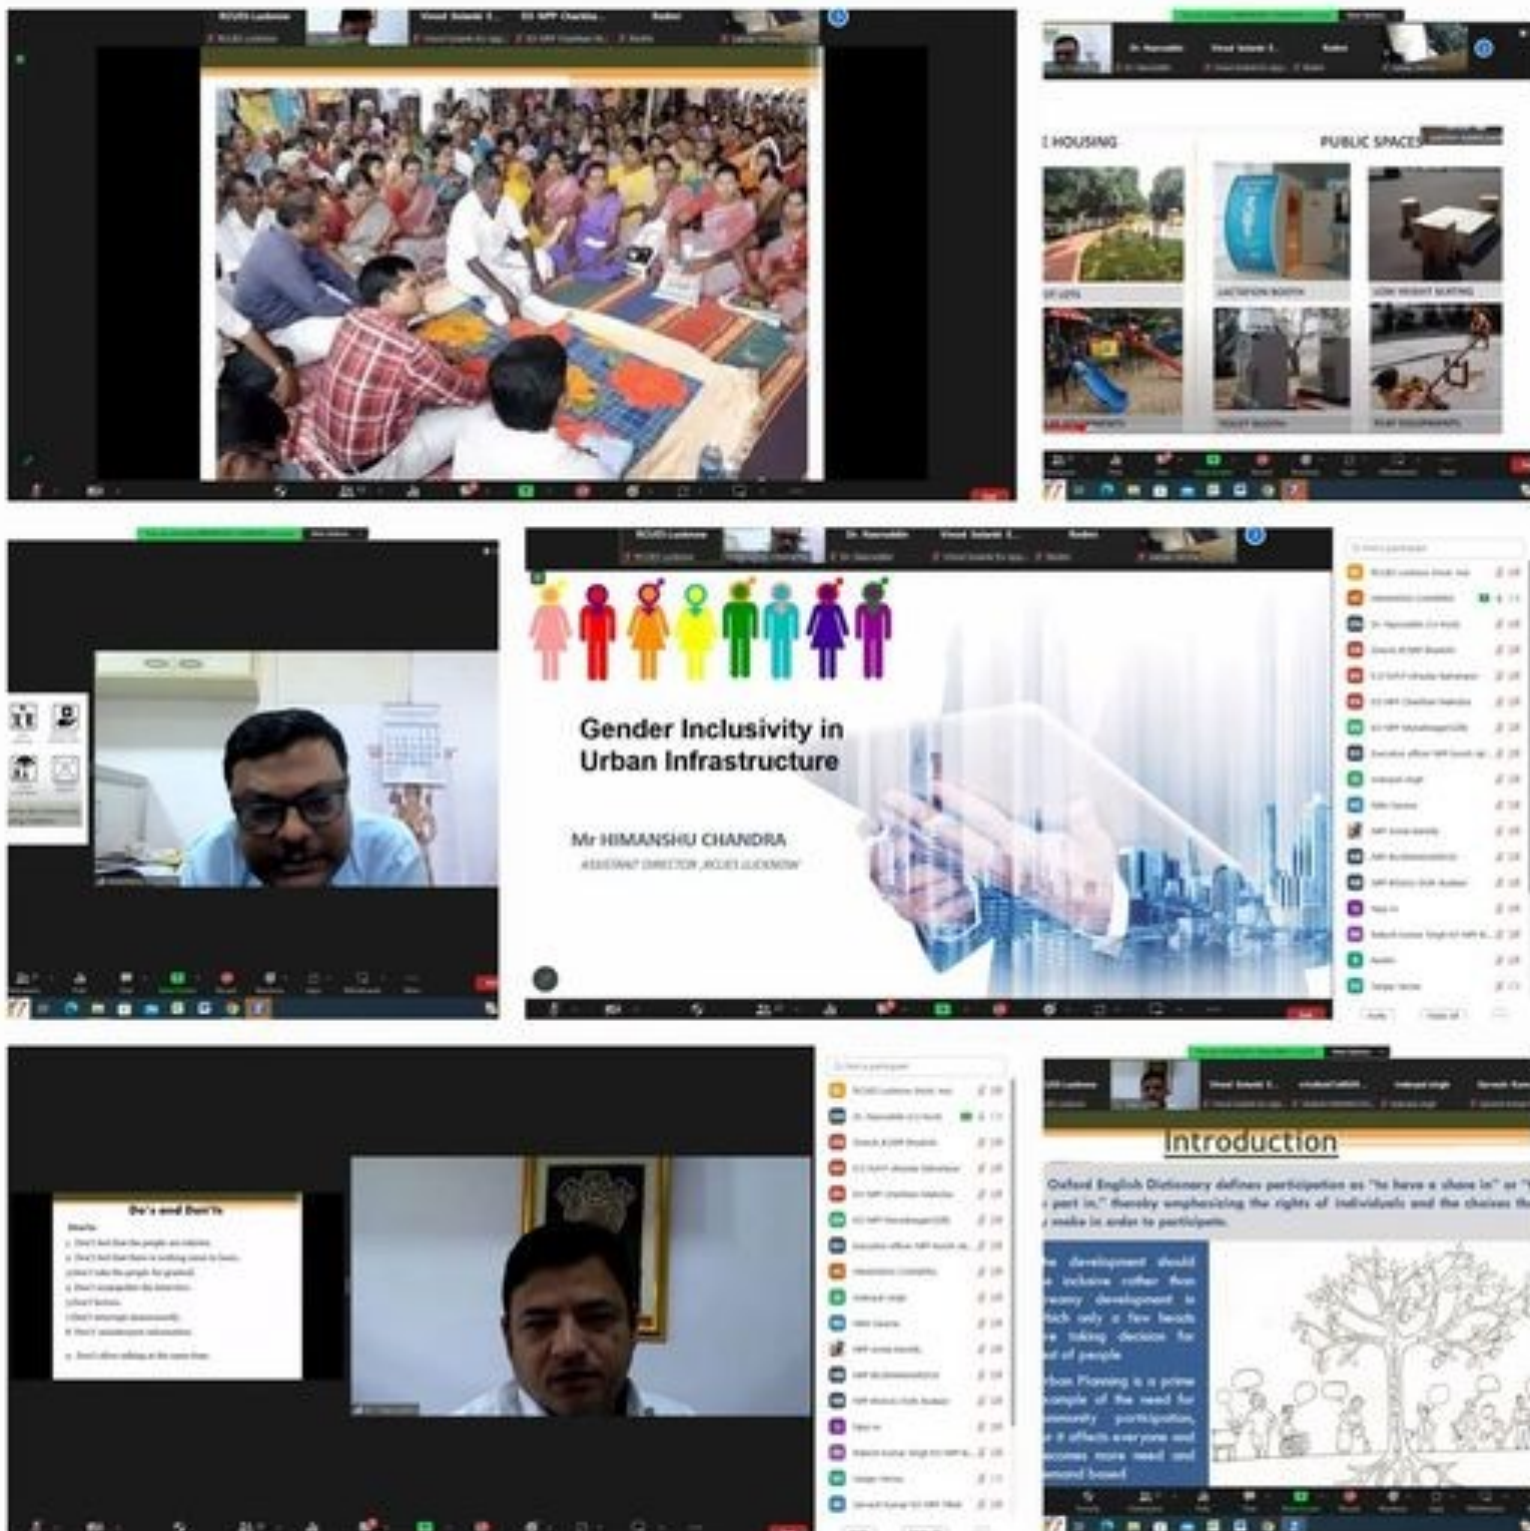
RCUES Lucknow

Vinod Solanki

Radhe

HOUSING

PUBLIC SPACES

LACTATION BOOTH

LOW HEIGHT SEATING

TOILET BOOTH

PLAY EQUIPMENTS

Gender Inclusivity in Urban Infrastructure

Mr HIMANSHU CHANDRA

ASSISTANT DIRECTOR ,RCUES LUCKNOW

Do's and Don'ts

Introduction

Oxford English Dictionary defines participation as "to have a share in" or "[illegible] part in," thereby emphasizing the rights of individuals and the choices th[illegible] make in order to participate.

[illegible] development should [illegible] inclusive rather than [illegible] development in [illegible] only a few heads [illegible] taking decision for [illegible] of people

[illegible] Planning is a prime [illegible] of the need for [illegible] participation, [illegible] it affects everyone and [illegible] more need and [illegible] based